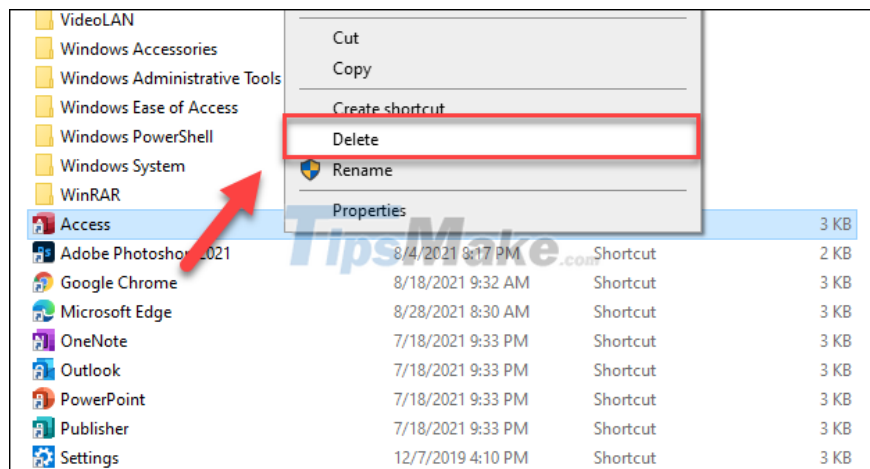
VideoLAN
Windows Accessories
Windows Administrative Tools
Windows Ease of Access
Windows PowerShell
Windows System
WinRAR

Cut
Copy
Create shortcut
Delete
Rename
Properties

TipsMake.com

| Access | | | 3 KB |
|---|---|---|---|
| Adobe Photoshop 2021 | 8/4/2021 8:17 PM | Shortcut | 2 KB |
| Google Chrome | 8/18/2021 9:32 AM | Shortcut | 3 KB |
| Microsoft Edge | 8/28/2021 8:30 AM | Shortcut | 3 KB |
| OneNote | 7/18/2021 9:33 PM | Shortcut | 3 KB |
| Outlook | 7/18/2021 9:33 PM | Shortcut | 3 KB |
| PowerPoint | 7/18/2021 9:33 PM | Shortcut | 3 KB |
| Publisher | 7/18/2021 9:33 PM | Shortcut | 3 KB |
| Settings | 12/7/2019 4:10 PM | Shortcut | 3 KB |